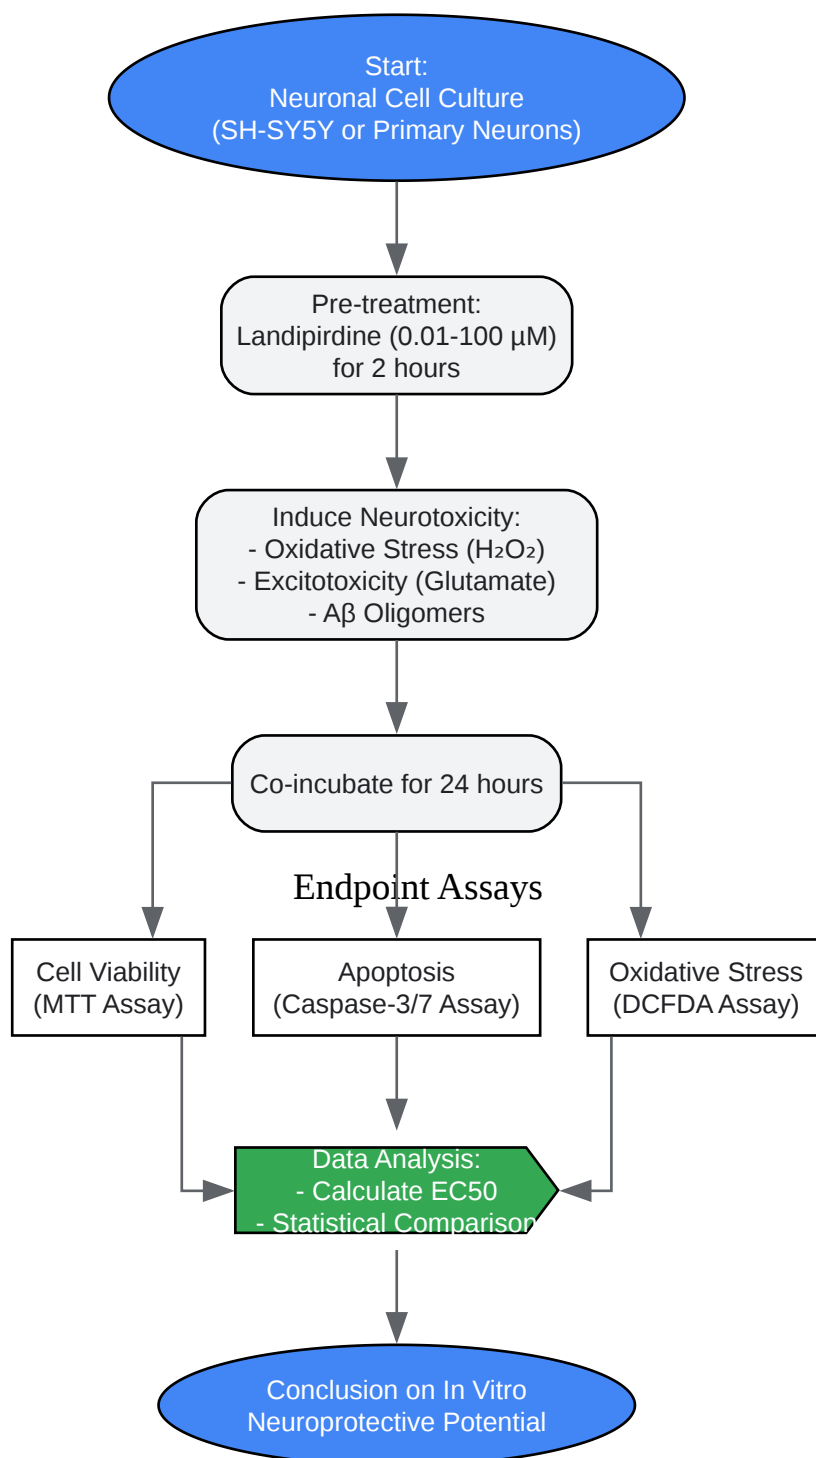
Start:
Neuronal Cell Culture
(SH-SY5Y or Primary Neurons)

Pre-treatment:
Landipirdine (0.01-100 µM)
for 2 hours

Induce Neurotoxicity:
- Oxidative Stress ($H_2O_2$)
- Excitotoxicity (Glutamate)
- Aβ Oligomers

Co-incubate for 24 hours

Endpoint Assays

Cell Viability
(MTT Assay)

Apoptosis
(Caspase-3/7 Assay)

Oxidative Stress
(DCFDA Assay)

Data Analysis:
- Calculate EC50
- Statistical Comparison

Conclusion on In Vitro
Neuroprotective Potential